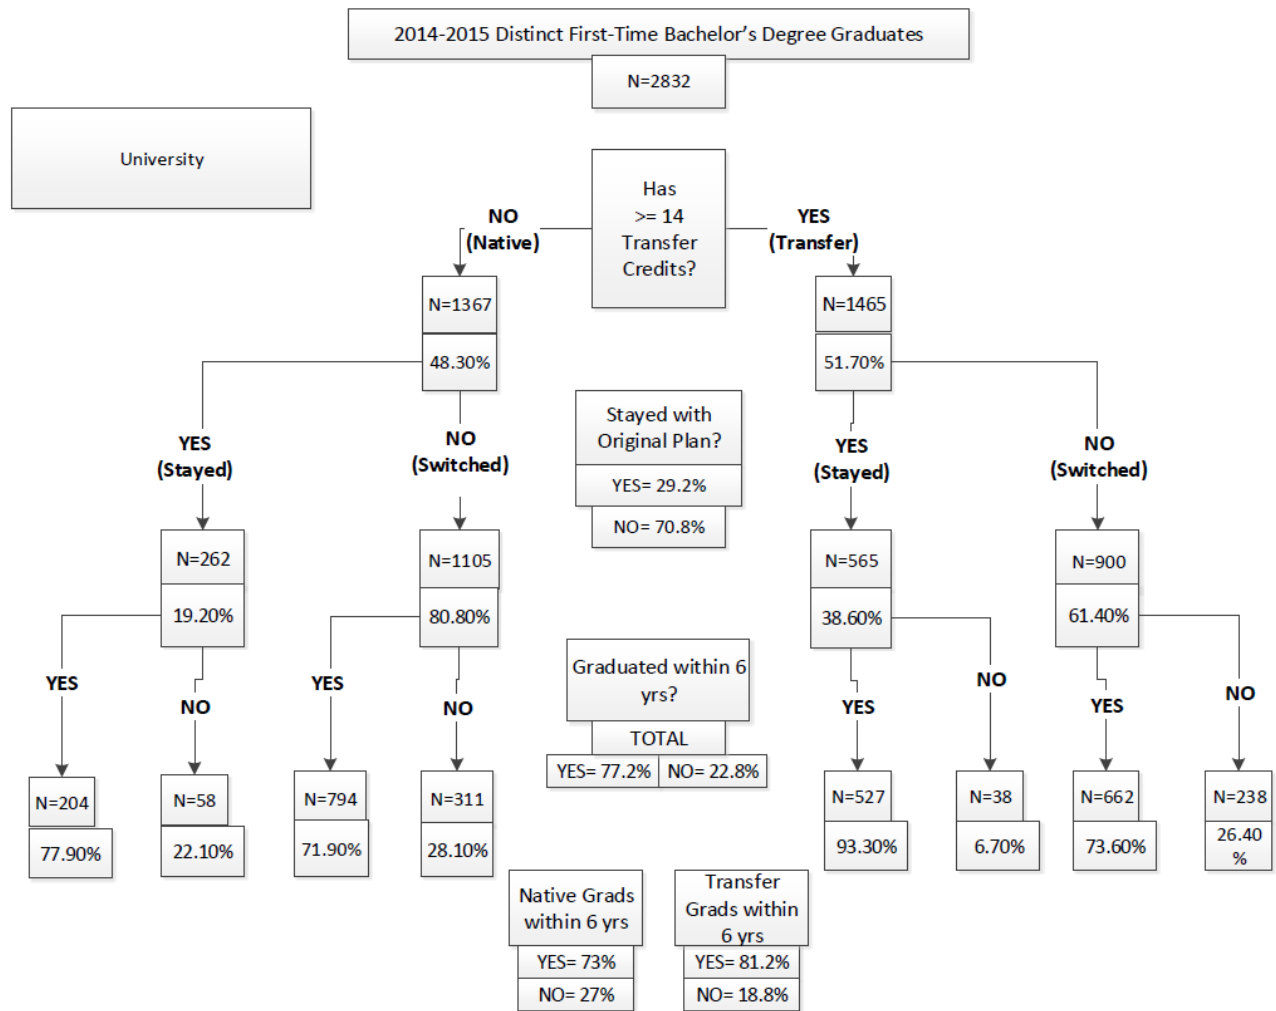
2014-2015 Distinct First-Time Bachelor's Degree Graduates

N=2832

University

Has >= 14 Transfer Credits?

NO (Native)

YES (Transfer)

N=1367

48.30%

N=1465

51.70%

Stayed with Original Plan?

YES= 29.2%

NO= 70.8%

YES (Stayed)

NO (Switched)

YES (Stayed)

NO (Switched)

N=262

19.20%

N=1105

80.80%

N=565

38.60%

N=900

61.40%

Graduated within 6 yrs?

TOTAL

YES= 77.2%

NO= 22.8%

YES

NO

YES

NO

YES

NO

YES

NO

N=204

77.90%

N=58

22.10%

N=794

71.90%

N=311

28.10%

N=527

93.30%

N=38

6.70%

N=662

73.60%

N=238

26.40 %

Native Grads within 6 yrs

YES= 73%

NO= 27%

Transfer Grads within 6 yrs

YES= 81.2%

NO= 18.8%